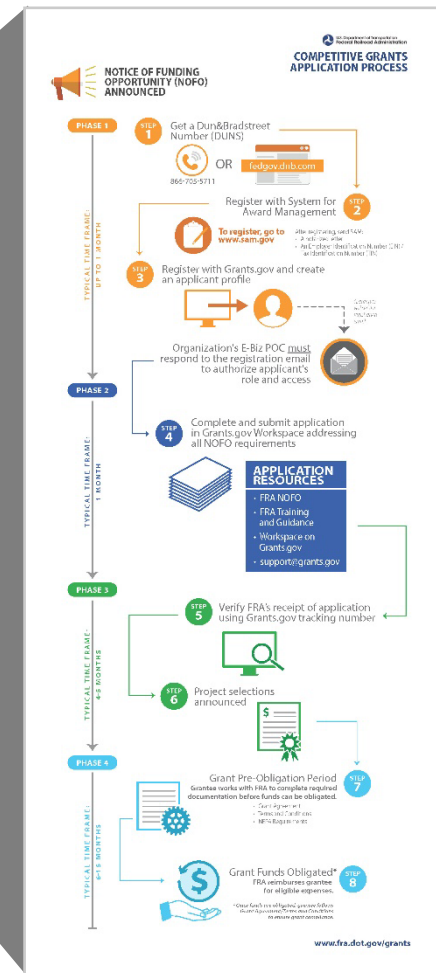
U.S. Department of Transportation
Federal Railroad Administration

COMPETITIVE GRANTS APPLICATION PROCESS

NOTICE OF FUNDING OPPORTUNITY (NOFO) ANNOUNCED

PHASE 1

TYPICAL TIME FRAME: UP TO 1 MONTH

STEP 1
Get a Dun&Bradstreet Number (DUNS)

866-705-5711
OR
fedgov.dnb.com

STEP 2
Register with System for Award Management

To register, go to www.sam.gov

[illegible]

STEP 3
Register with Grants.gov and create an applicant profile

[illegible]

Organization's E-Biz POC must respond to the registration email to authorize applicant's role and access

PHASE 2

TYPICAL TIME FRAME: 1 MONTH

STEP 4
Complete and submit application in Grants.gov Workspace addressing all NOFO requirements

APPLICATION RESOURCES
• FRA NOFO
• FRA Training and Guidance
• Workspace on Grants.gov
• support@grants.gov

PHASE 3

TYPICAL TIME FRAME: 4-8 MONTHS

STEP 5
Verify FRA's receipt of application using Grants.gov tracking number

STEP 6
Project selections announced

PHASE 4

TYPICAL TIME FRAME: 6-15 MONTHS

STEP 7
Grant Pre-Obligation Period
Grantee works with FRA to complete required documentation before funds can be obligated.
• Grant Agreement
• Terms and Conditions
• NEPA Requirements

STEP 8
Grant Funds Obligated*
FRA reimburses grantee for eligible expenses.

* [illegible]

www.fra.dot.gov/grants